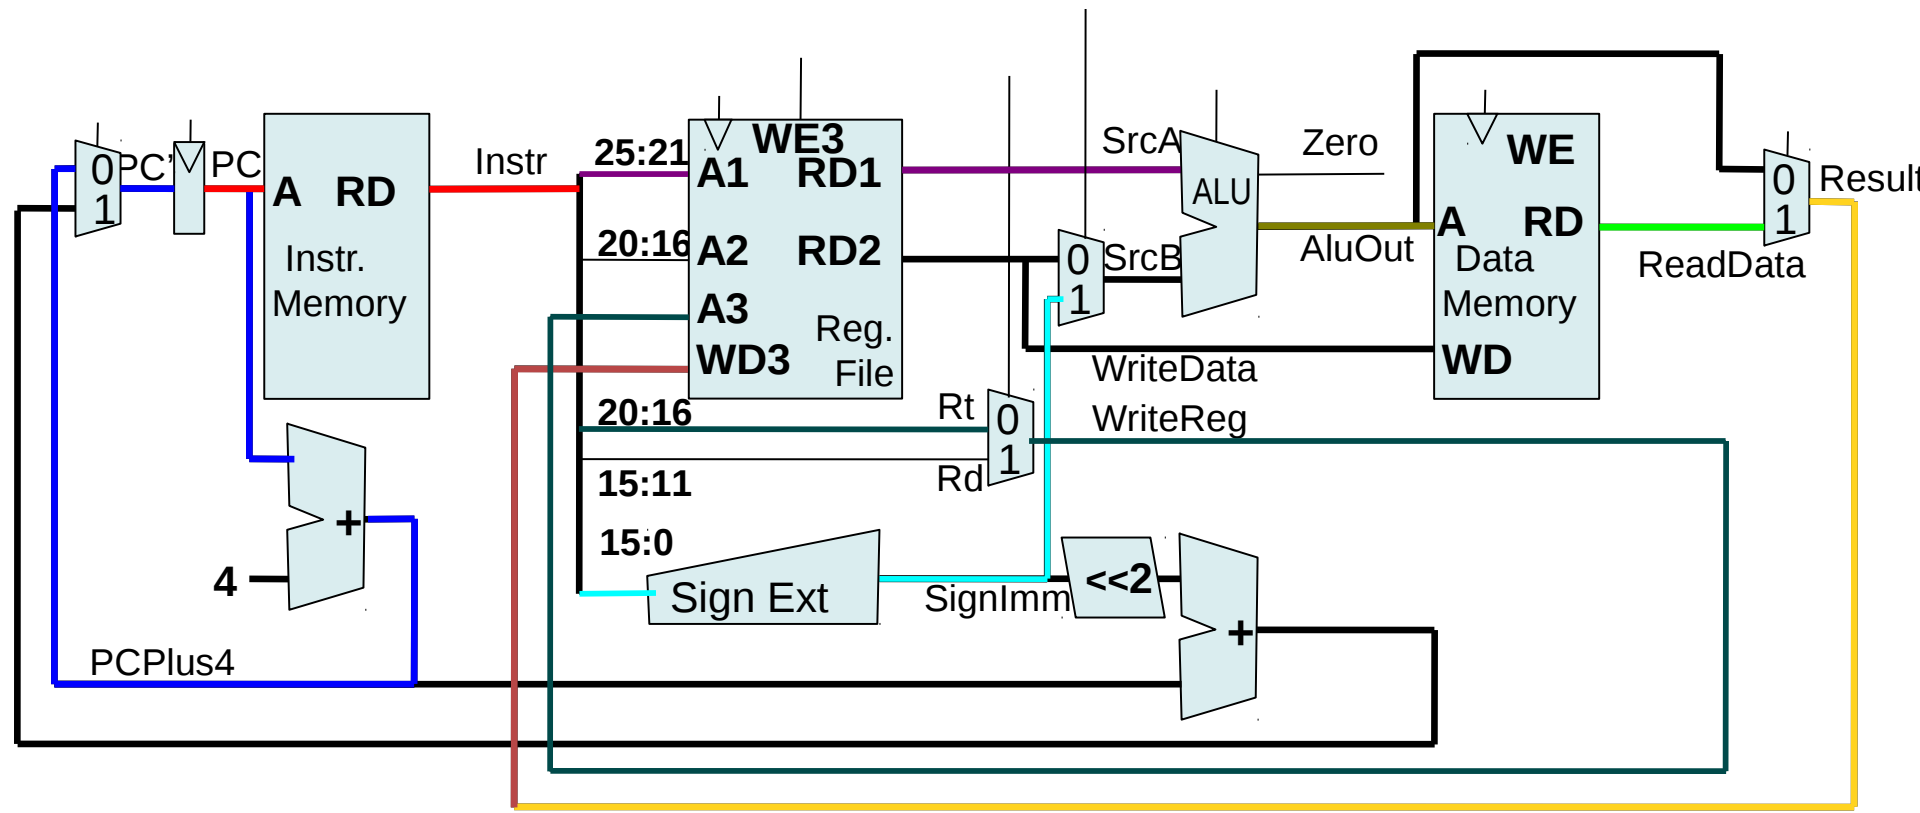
0
1
PC'
PC
A RD
Instr. Memory
Instr
25:21
WE3
A1 RD1
20:16
A2 RD2
A3
WD3
Reg. File
SrcA
ALU
Zero
0
1
SrcB
AluOut
WE
A RD
Data Memory
WD
WriteData
ReadData
0
1
Result
20:16
Rt
0
1
WriteReg
15:11
Rd
15:0
Sign Ext
SignImm
<<2
+
+
4
PCPlus4